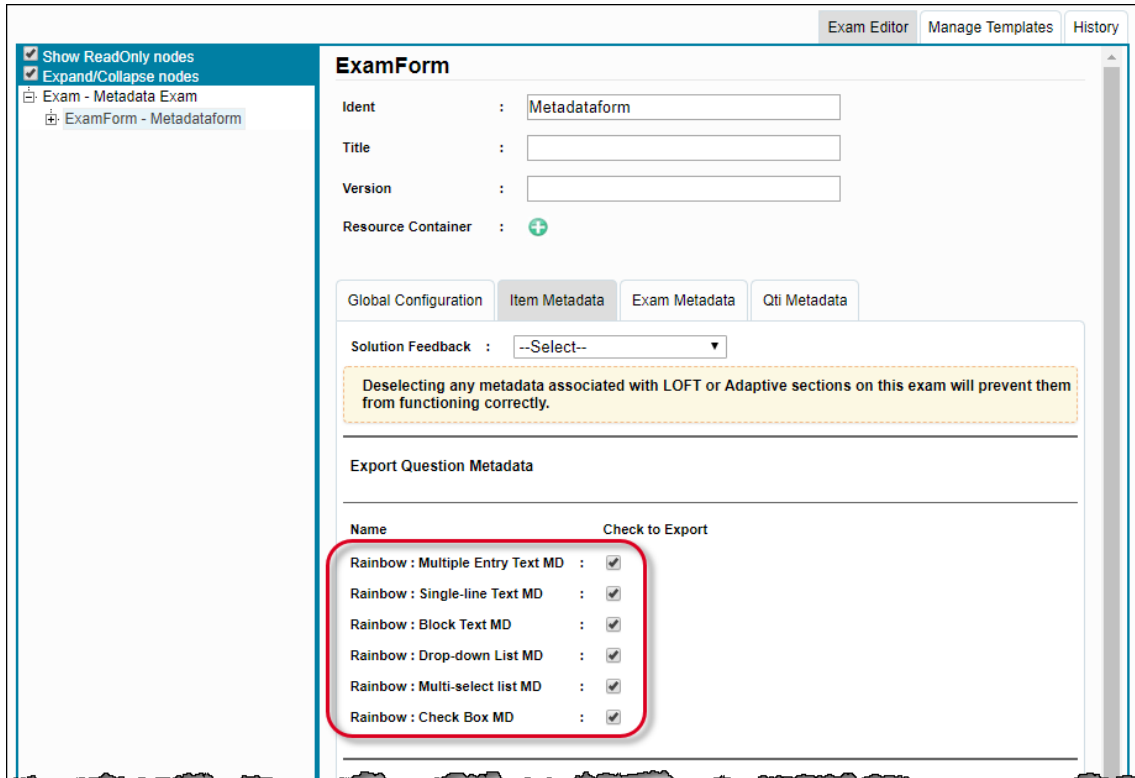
Exam Editor | Manage Templates | History

Show ReadOnly nodes
Expand/Collapse nodes
Exam - Metadata Exam
ExamForm - Metadataform

ExamForm

Ident : Metadataform

Title :

Version :

Resource Container :

Global Configuration | Item Metadata | Exam Metadata | Qti Metadata

Solution Feedback : --Select--

Deselecting any metadata associated with LOFT or Adaptive sections on this exam will prevent them from functioning correctly.

Export Question Metadata

| Name | Check to Export |
|---|---|
| Rainbow : Multiple Entry Text MD : | ✔ |
| Rainbow : Single-line Text MD : | ✔ |
| Rainbow : Block Text MD : | ✔ |
| Rainbow : Drop-down List MD : | ✔ |
| Rainbow : Multi-select list MD : | ✔ |
| Rainbow : Check Box MD : | ✔ |